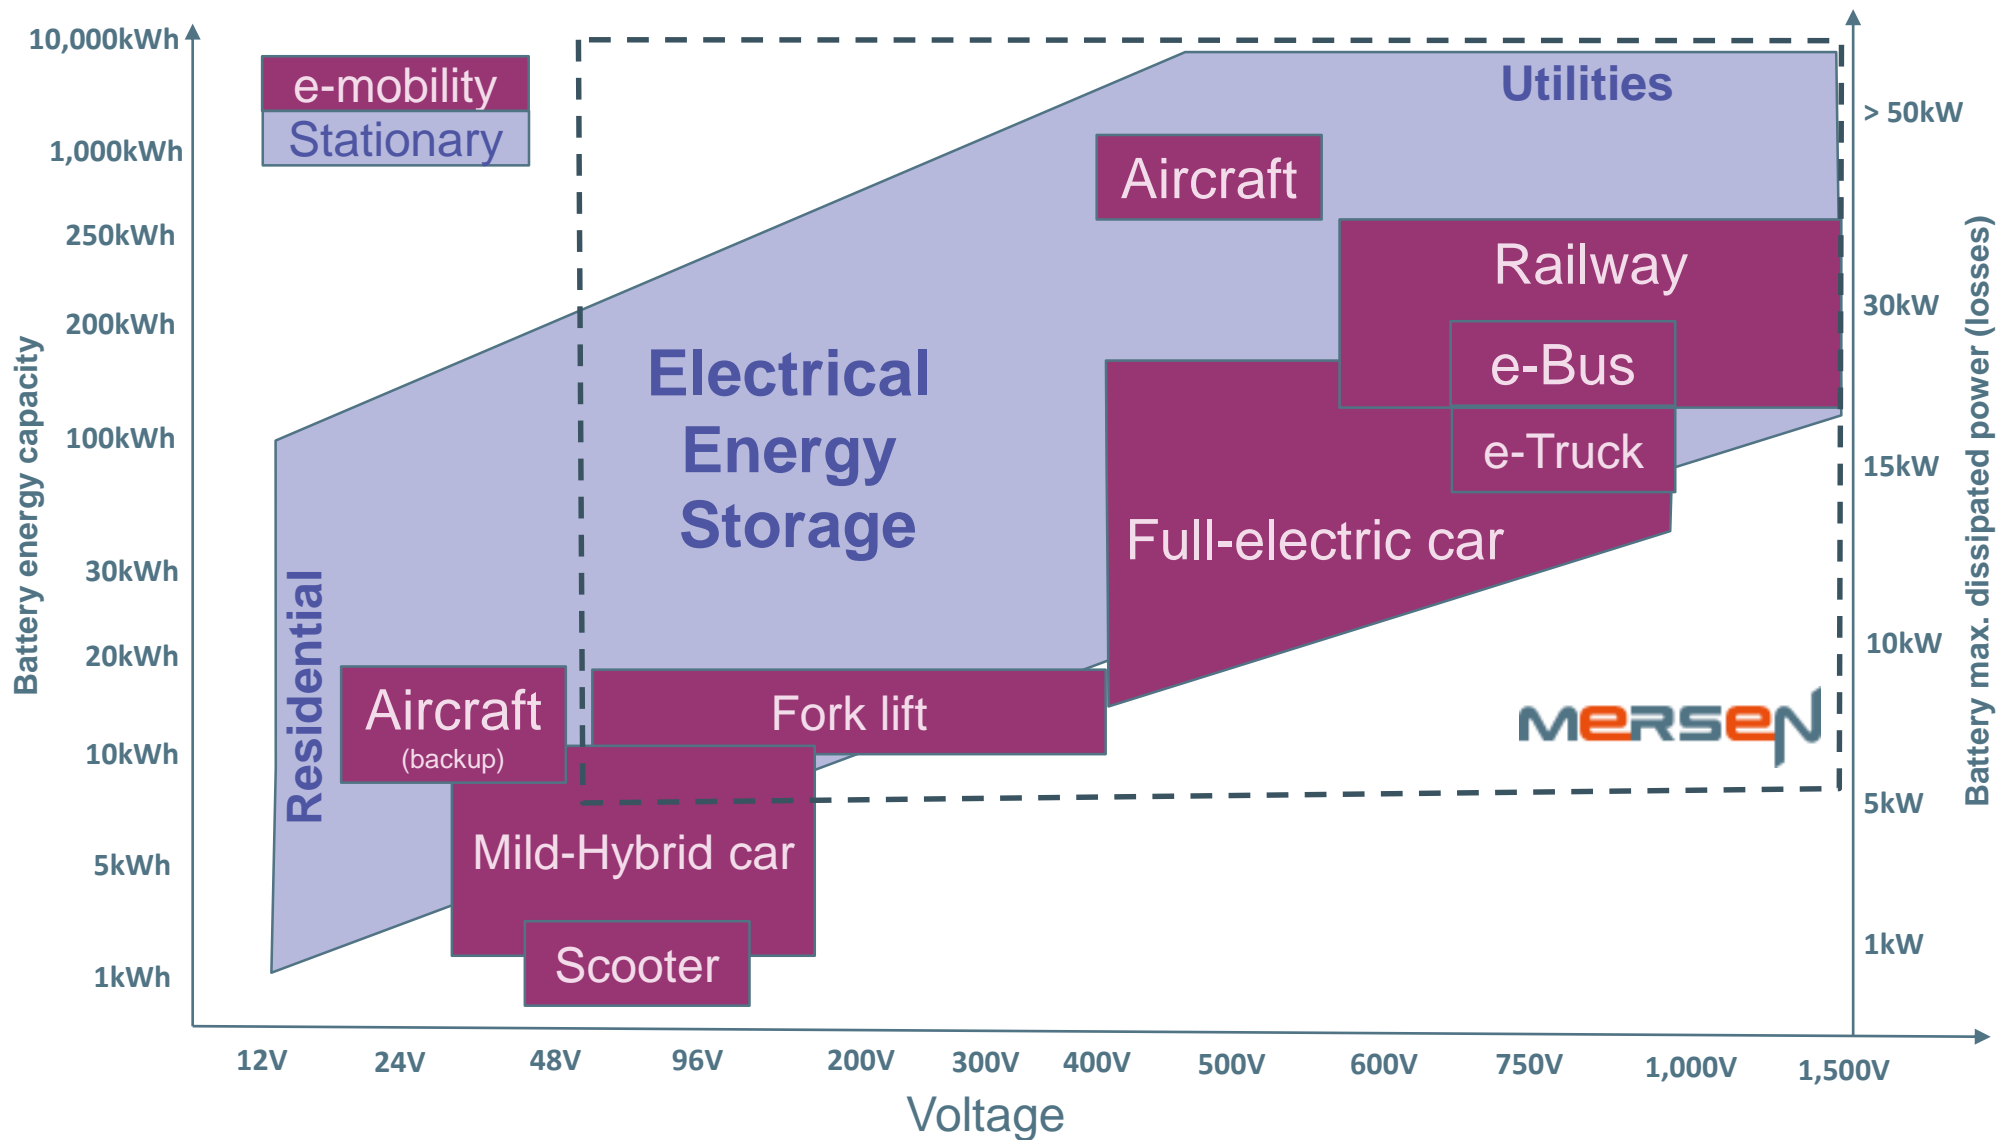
10,000kWh
1,000kWh
250kWh
200kWh
100kWh
30kWh
20kWh
10kWh
5kWh
1kWh

Battery energy capacity

e-mobility
Stationary

Utilities

Aircraft

Railway

e-Bus

e-Truck

Electrical Energy Storage

Full-electric car

Residential

Aircraft
(backup)

Fork lift

Mild-Hybrid car

Scooter

MERSEN

> 50kW
30kW
15kW
10kW
5kW
1kW

Battery max. dissipated power (losses)

12V
24V
48V
96V
200V
300V
400V
500V
600V
750V
1,000V
1,500V

Voltage